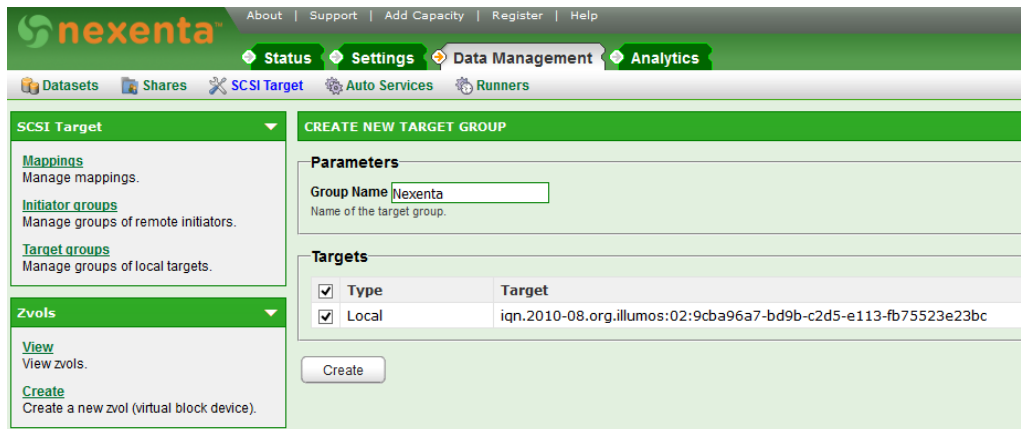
nexenta™

About | Support | Add Capacity | Register | Help

Status Settings Data Management Analytics

Datasets Shares SCSI Target Auto Services Runners

SCSI Target

Mappings
Manage mappings.

Initiator groups
Manage groups of remote initiators.

Target groups
Manage groups of local targets.

Zvols

View
View zvols.

Create
Create a new zvol (virtual block device).

CREATE NEW TARGET GROUP

Parameters

Group Name Nexenta
Name of the target group.

Targets

| ✓ | Type | Target |
|---|---|---|
| ✓ | Local | iqn.2010-08.org.illumos:02:9cba96a7-bd9b-c2d5-e113-fb75523e23bc |

Create